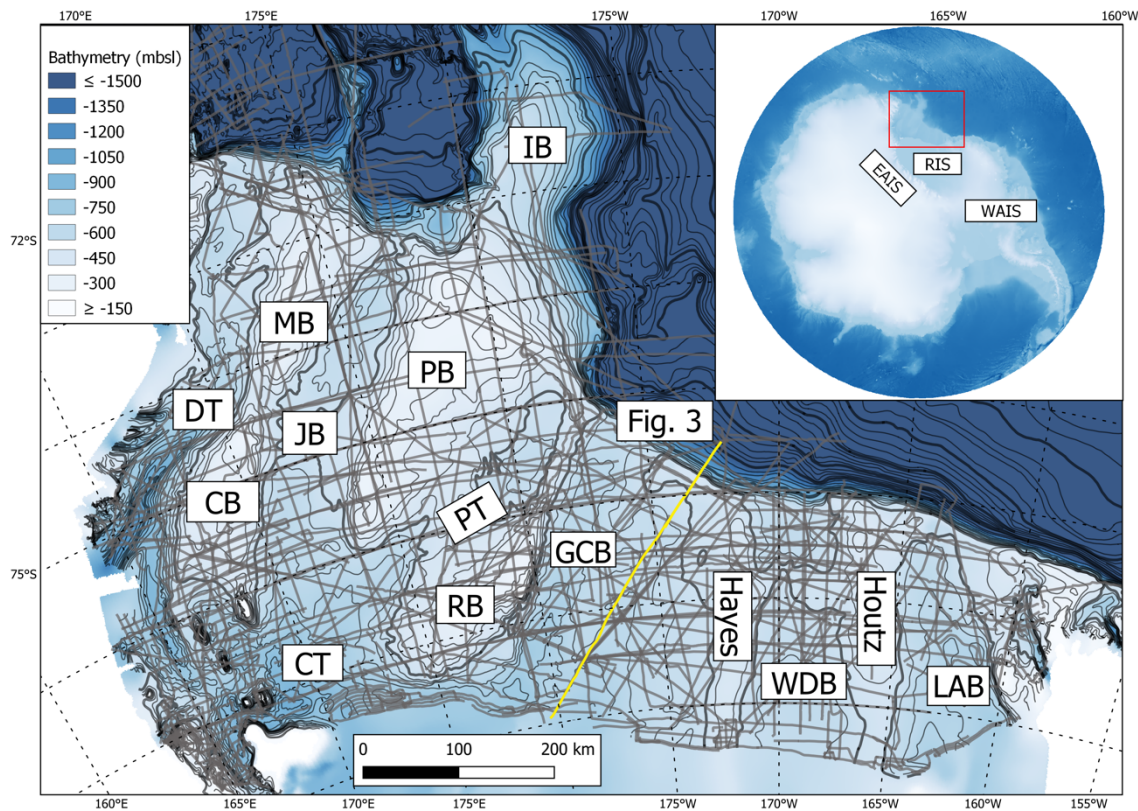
170°E 175°E 175°W 170°W 165°W 160°W

Bathymetry (mbsl)
≤ -1500
-1350
-1200
-1050
-900
-750
-600
-450
-300
≥ -150

72°S
75°S

IB
MB
PB
DT
JB
CB
PT
GCB
RB
CT
Fig. 3
Hayes
Houtz
WDB
LAB

RIS
EAIS
WAIS

0 100 200 km

160°E 165°E 170°E 175°E 175°W 170°W 165°W 160°W 155°W